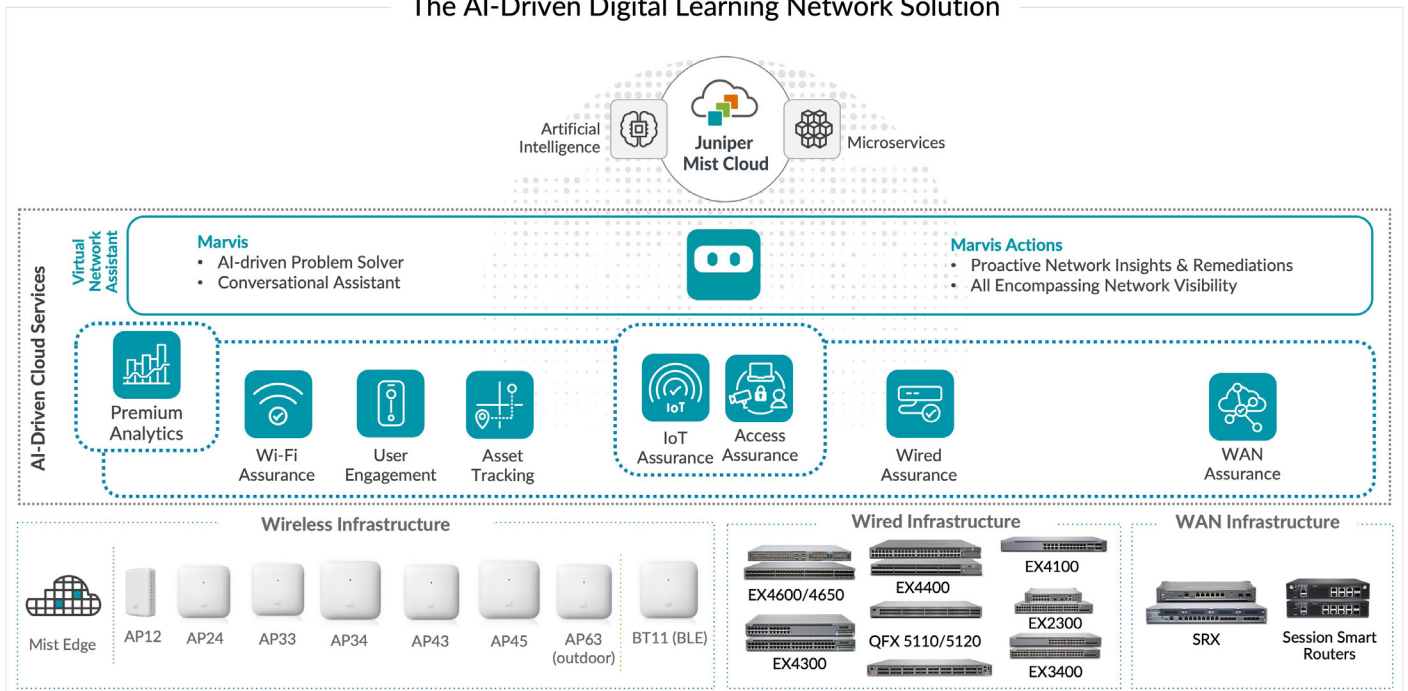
The AI-Driven Digital Learning Network Solution

Artificial Intelligence

Juniper Mist Cloud

Microservices

AI-Driven Cloud Services

Virtual Network Assistant

Marvis
• AI-driven Problem Solver
• Conversational Assistant

Marvis Actions
• Proactive Network Insights & Remediations
• All Encompassing Network Visibility

Premium Analytics

Wi-Fi Assurance

User Engagement

Asset Tracking

IoT

IoT Assurance

Access Assurance

Wired Assurance

WAN Assurance

Wireless Infrastructure

Mist Edge

AP12

AP24

AP33

AP34

AP43

AP45

AP63 (outdoor)

BT11 (BLE)

Wired Infrastructure

EX4600/4650

EX4300

EX4400

QFX 5110/5120

EX4100

EX2300

EX3400

WAN Infrastructure

SRX

Session Smart Routers